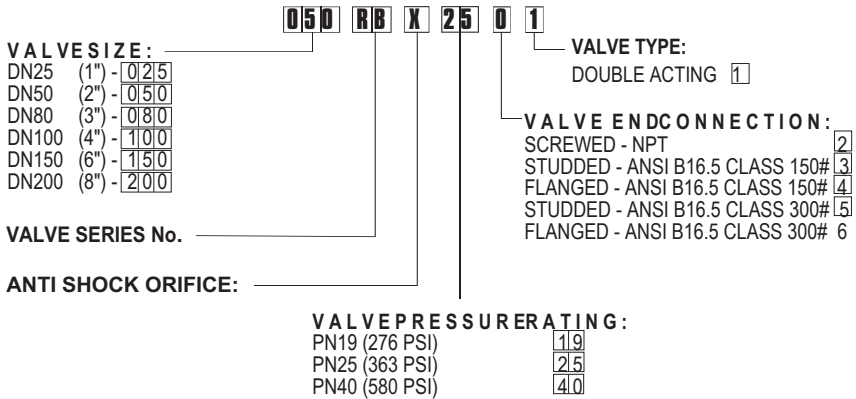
050 RB X 25 0 1

VALVE TYPE:
DOUBLE ACTING 1

VALVESIZE:
DN25 (1") - 025
DN50 (2") - 050
DN80 (3") - 080
DN100 (4") - 100
DN150 (6") - 150
DN200 (8") - 200

VALVE ENDCONNECTION:
SCREWED - NPT 2
STUDDED - ANSI B16.5 CLASS 150# 3
FLANGED - ANSI B16.5 CLASS 150# 4
STUDDED - ANSI B16.5 CLASS 300# 5
FLANGED - ANSI B16.5 CLASS 300# 6

VALVE SERIES No.

ANTI SHOCK ORIFICE:

VALVEPRESSURERATING:
PN19 (276 PSI) 19
PN25 (363 PSI) 25
PN40 (580 PSI) 40